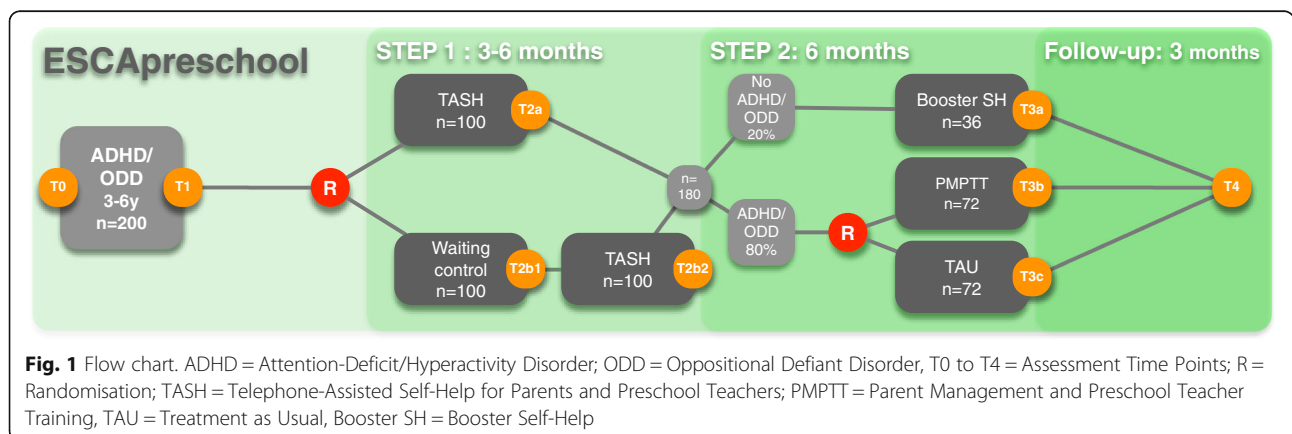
ESCApreschool

STEP 1 : 3-6 months

STEP 2: 6 months

Follow-up: 3 months

T0

ADHD/ ODD 3-6y n=200

T1

R

TASH n=100

T2a

Waiting control n=100

T2b1

TASH n=100

T2b2

n= 180

No ADHD/ ODD 20%

ADHD/ ODD 80%

R

Booster SH n=36

T3a

PMPTT n=72

T3b

TAU n=72

T3c

T4

**Fig. 1** Flow chart. ADHD = Attention-Deficit/Hyperactivity Disorder; ODD = Oppositional Defiant Disorder, T0 to T4 = Assessment Time Points; R = Randomisation; TASH = Telephone-Assisted Self-Help for Parents and Preschool Teachers; PMPTT = Parent Management and Preschool Teacher Training, TAU = Treatment as Usual, Booster SH = Booster Self-Help